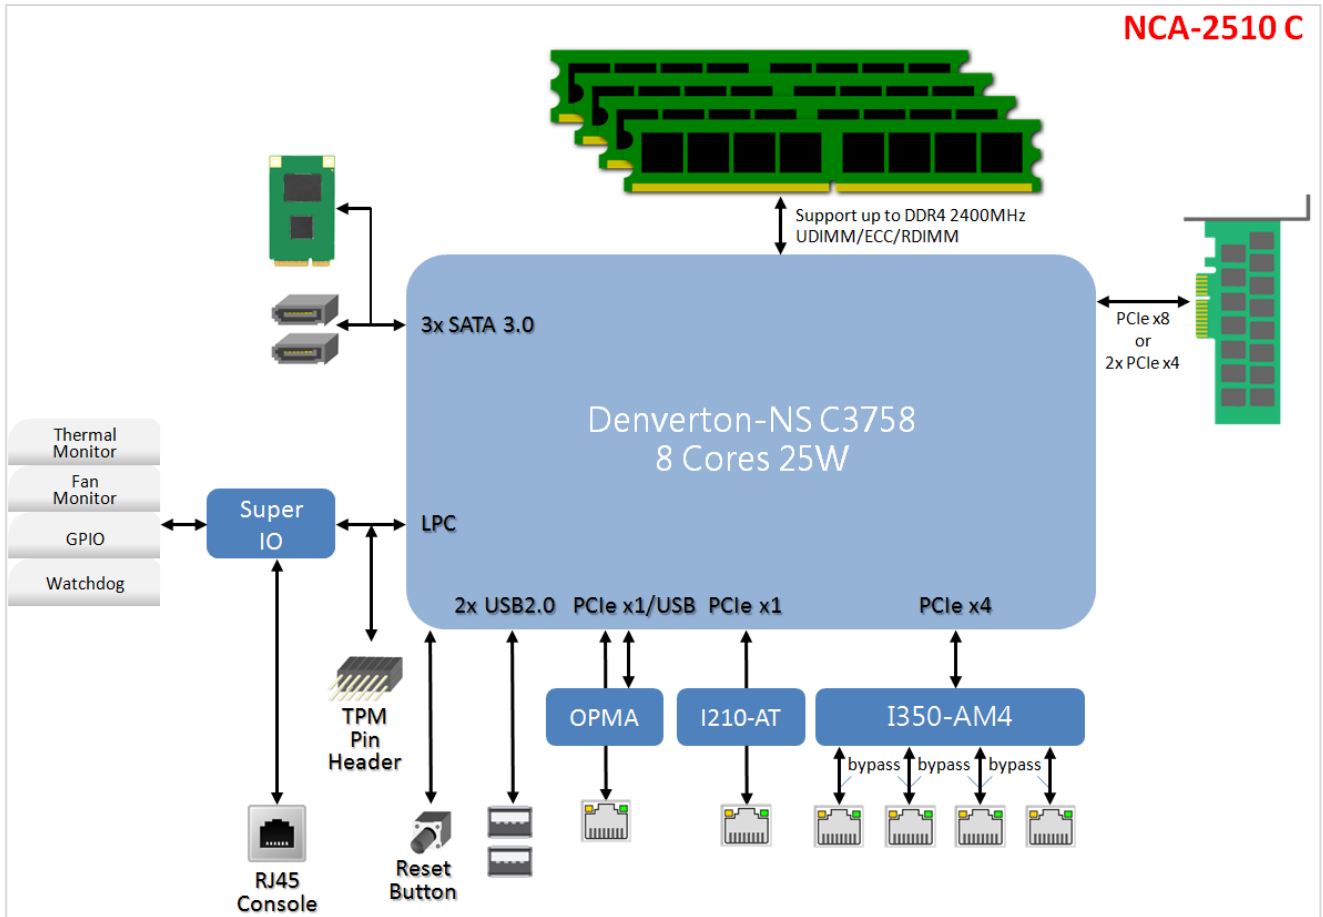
NCA-2510 C

Support up to DDR4 2400MHz
UDIMM/ECC/RDIMM

3x SATA 3.0

PCIe x8
or
2x PCIe x4

Denverton-NS C3758
8 Cores 25W

Thermal Monitor

Fan Monitor

GPIO

Watchdog

Super IO

LPC

2x USB2.0

PCIe x1/USB

PCIe x1

PCIe x4

TPM Pin Header

OPMA

I210-AT

I350-AM4

bypass

bypass

bypass

RJ45 Console

Reset Button